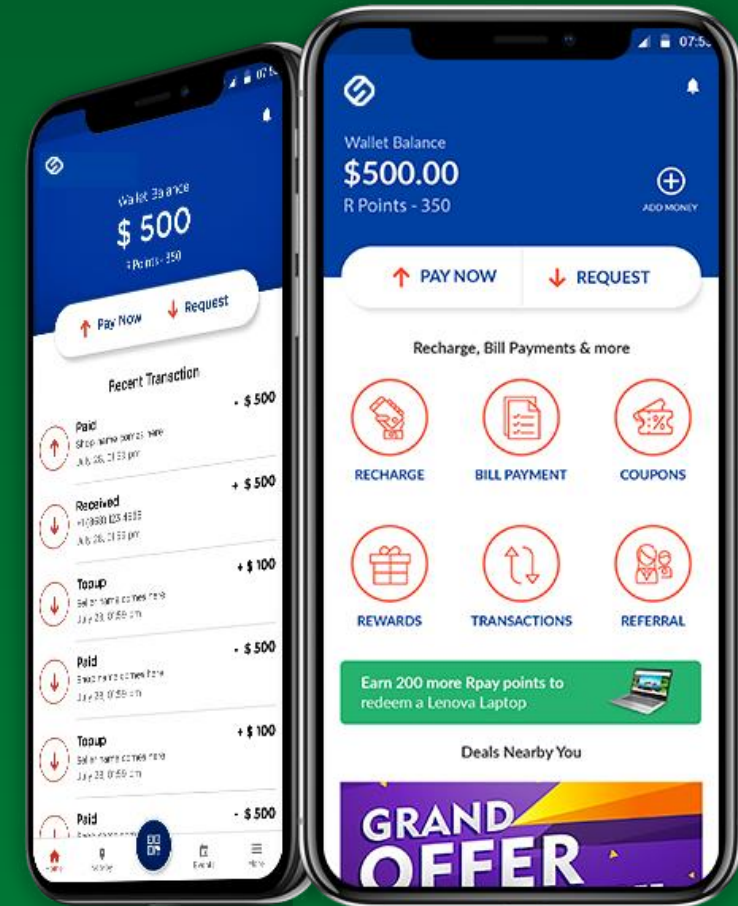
Wallet Balance
$ 500
R Points - 350

Pay Now
Request

Recent Transaction

Paid
Shop name comes here
July 28, 01:53 pm
- $ 500

Received
+1(000) 123 4569
July 28, 01:53 pm
+ $ 500

Topup
Seller name comes here
July 28, 01:56 pm
+ $ 100

Paid
Shop name comes here
July 28, 01:56 pm
- $ 500

Topup
Seller name comes here
July 28, 01:56 pm
+ $ 100

Paid
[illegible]
- $ 500

Home
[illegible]
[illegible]
Menu

07:5

Wallet Balance
$500.00
R Points - 350
ADD MONEY

PAY NOW
REQUEST

Recharge, Bill Payments & more

RECHARGE
BILL PAYMENT
COUPONS
REWARDS
TRANSACTIONS
REFERRAL

Earn 200 more Rpay points to redeem a Lenova Laptop

Deals Nearby You

GRAND OFFER